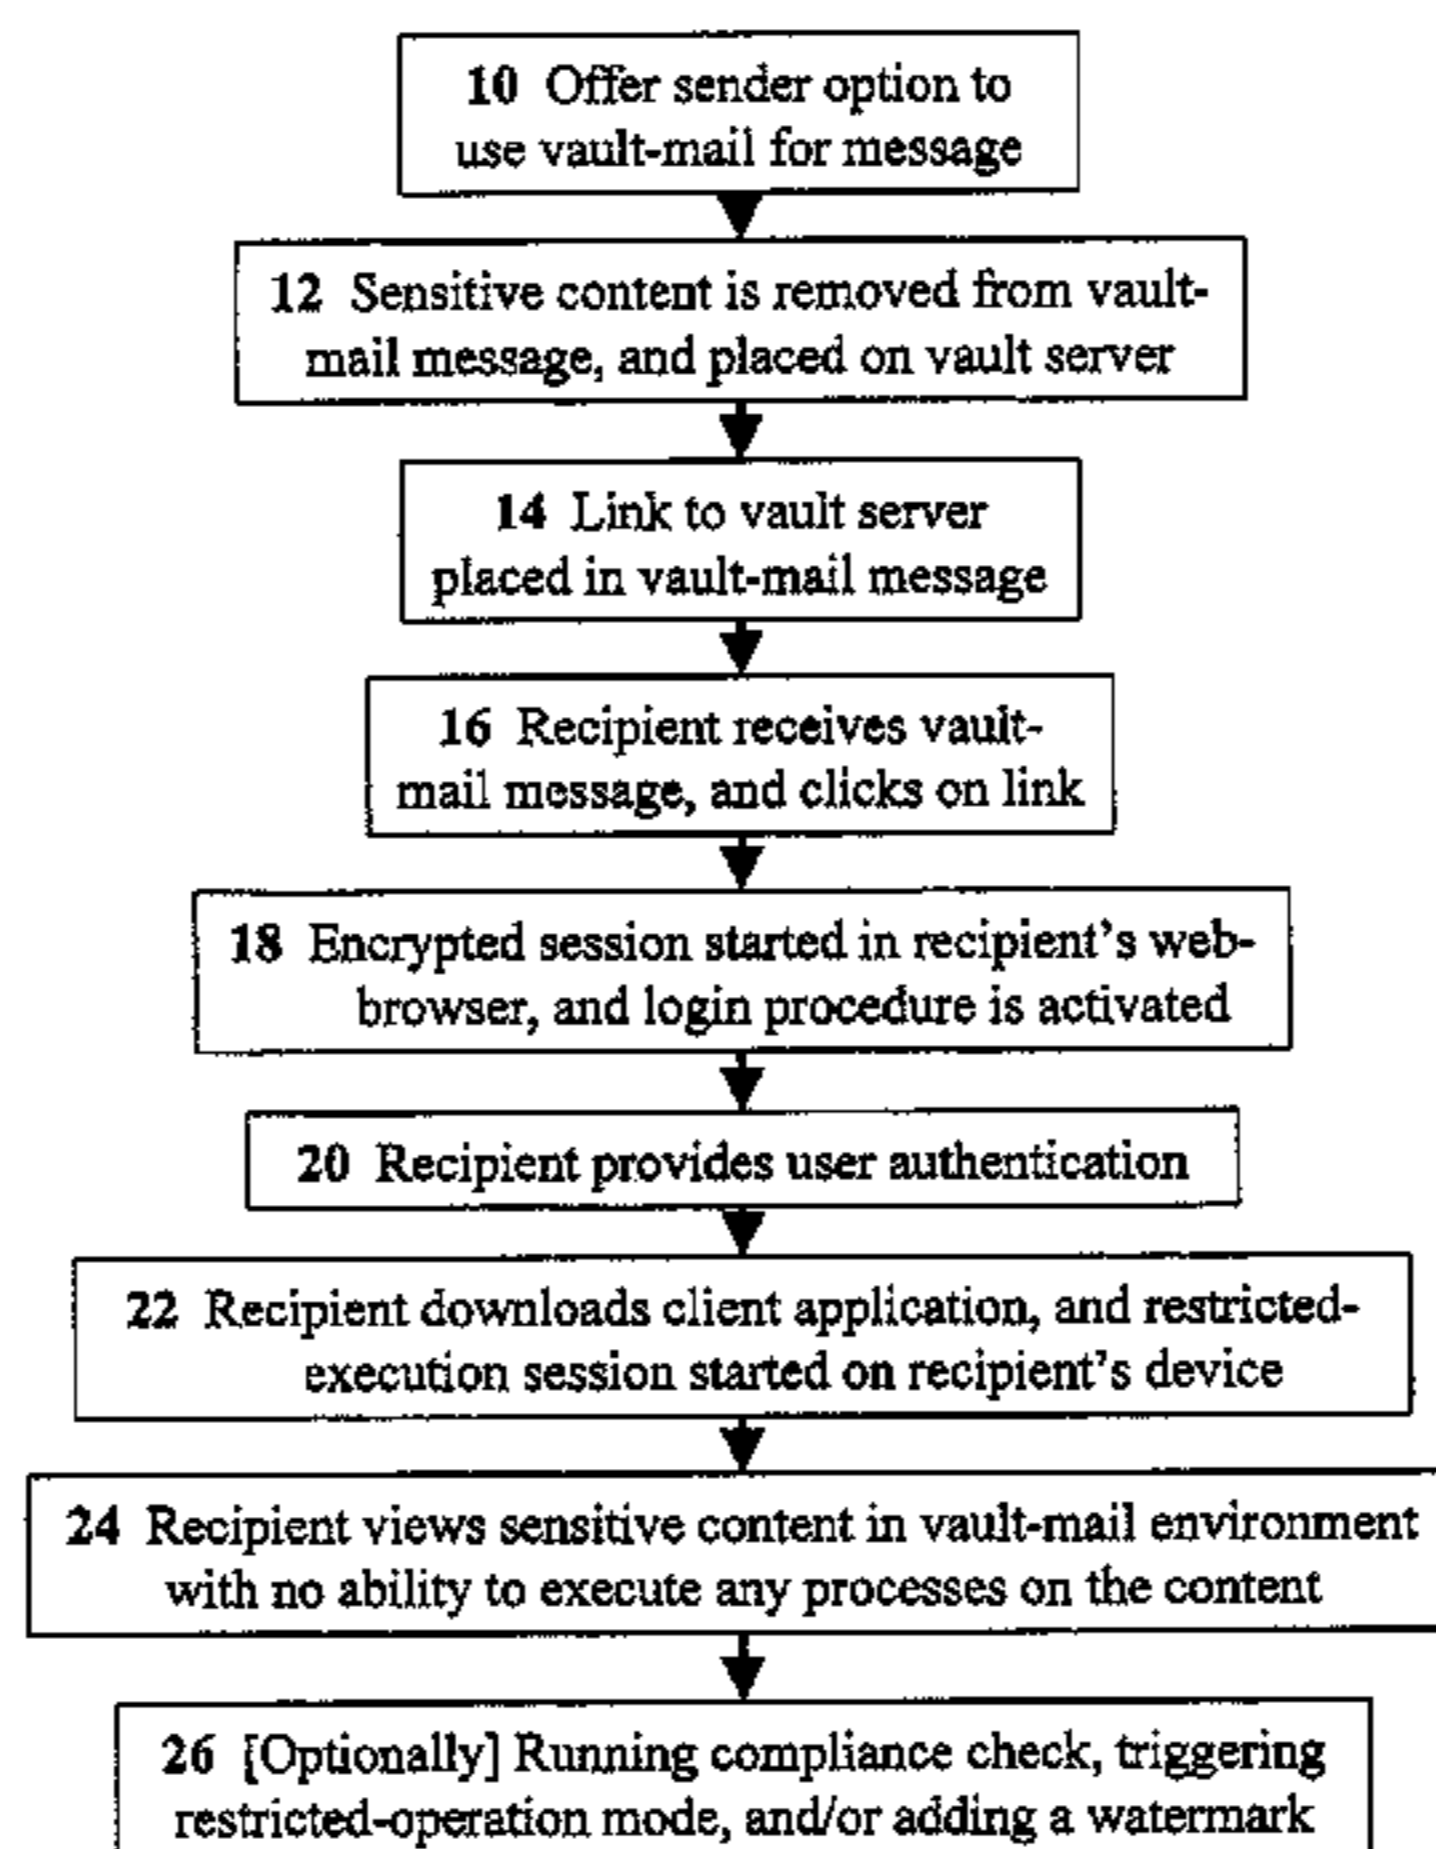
**10** Offer sender option to use vault-mail for message

**12** Sensitive content is removed from vault-mail message, and placed on vault server

**14** Link to vault server placed in vault-mail message

**16** Recipient receives vault-mail message, and clicks on link

**18** Encrypted session started in recipient's web-browser, and login procedure is activated

**20** Recipient provides user authentication

**22** Recipient downloads client application, and restricted-execution session started on recipient's device

**24** Recipient views sensitive content in vault-mail environment with no ability to execute any processes on the content

**26** [Optionally] Running compliance check, triggering restricted-operation mode, and/or adding a watermark